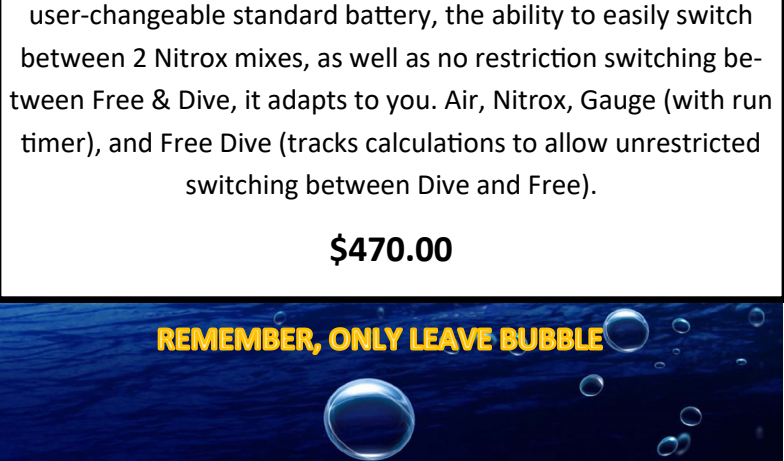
user-changeable standard battery, the ability to easily switch between 2 Nitrox mixes, as well as no restriction switching between Free & Dive, it adapts to you. Air, Nitrox, Gauge (with run timer), and Free Dive (tracks calculations to allow unrestricted switching between Dive and Free).

$470.00

REMEMBER, ONLY LEAVE BUBBLE